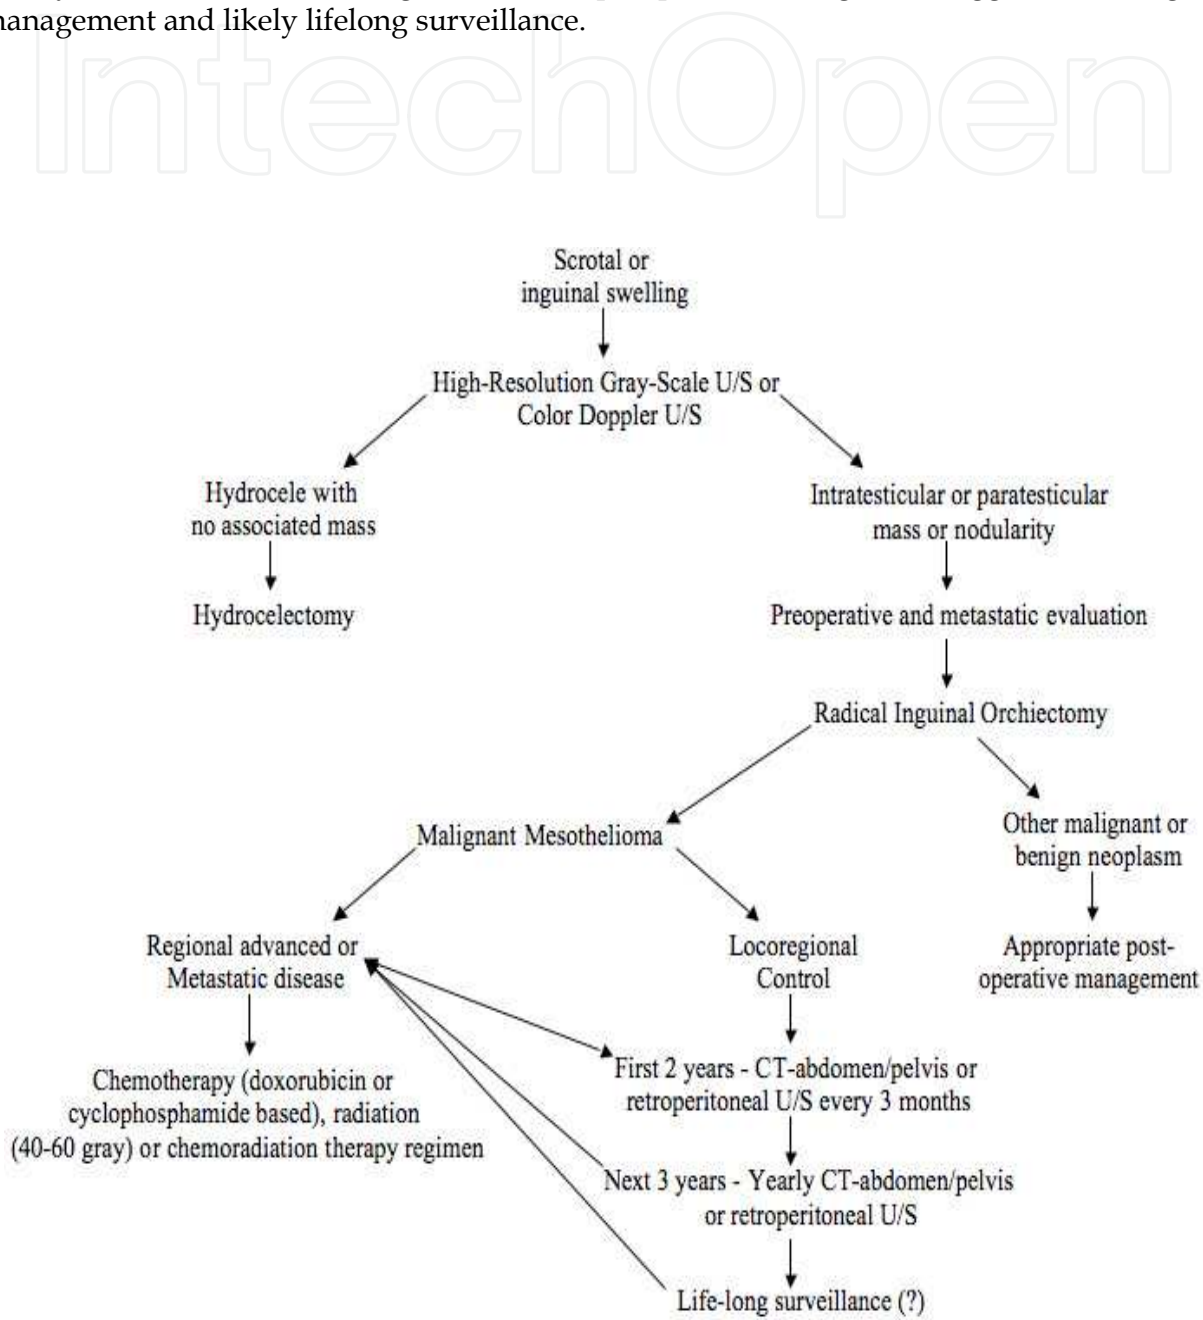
management and likely lifelong surveillance.

IntechOpen

Scrotal or inguinal swelling

High-Resolution Gray-Scale U/S or Color Doppler U/S

Hydrocele with no associated mass

Hydrocelectomy

Intratesticular or paratesticular mass or nodularity

Preoperative and metastatic evaluation

Radical Inguinal Orchiectomy

Malignant Mesothelioma

Other malignant or benign neoplasm

Appropriate post-operative management

Regional advanced or Metastatic disease

Locoregional Control

Chemotherapy (doxorubicin or cyclophosphamide based), radiation (40-60 gray) or chemoradiation therapy regimen

First 2 years - CT-abdomen/pelvis or retroperitoneal U/S every 3 months

Next 3 years - Yearly CT-abdomen/pelvis or retroperitoneal U/S

Life-long surveillance (?)